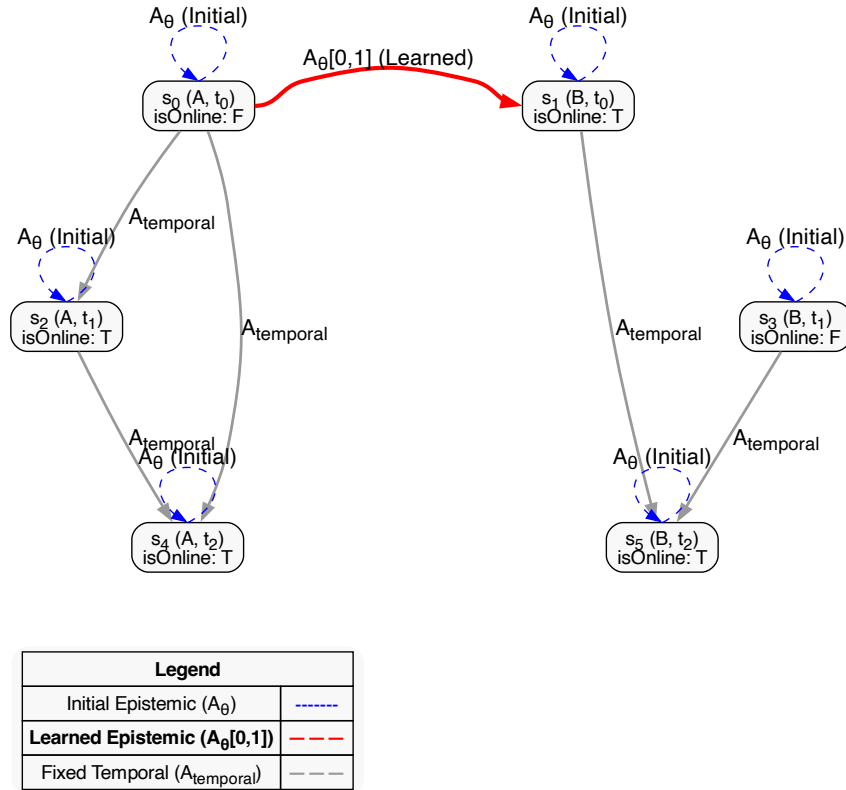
$A_\theta$ (Initial)

$A_\theta[0,1]$ (Learned)

$A_\theta$ (Initial)

$s_0$ (A, $t_0$)
isOnline: F

$s_1$ (B, $t_0$)
isOnline: T

$A_{temporal}$

$A_\theta$ (Initial)

$A_\theta$ (Initial)

$s_2$ (A, $t_1$)
isOnline: T

$A_{temporal}$

$A_{temporal}$

$s_3$ (B, $t_1$)
isOnline: F

$A_{temporal}$

$A_\theta$ (Initial)

$A_\theta$ (Initial)

$A_{temporal}$

$s_4$ (A, $t_2$)
isOnline: T

$s_5$ (B, $t_2$)
isOnline: T

| Legend | |
|---|---|
| Initial Epistemic ($A_\theta$) | ------- |
| **Learned Epistemic ($A_\theta$[0,1])** | — — — |
| Fixed Temporal ($A_{temporal}$) | — — — |